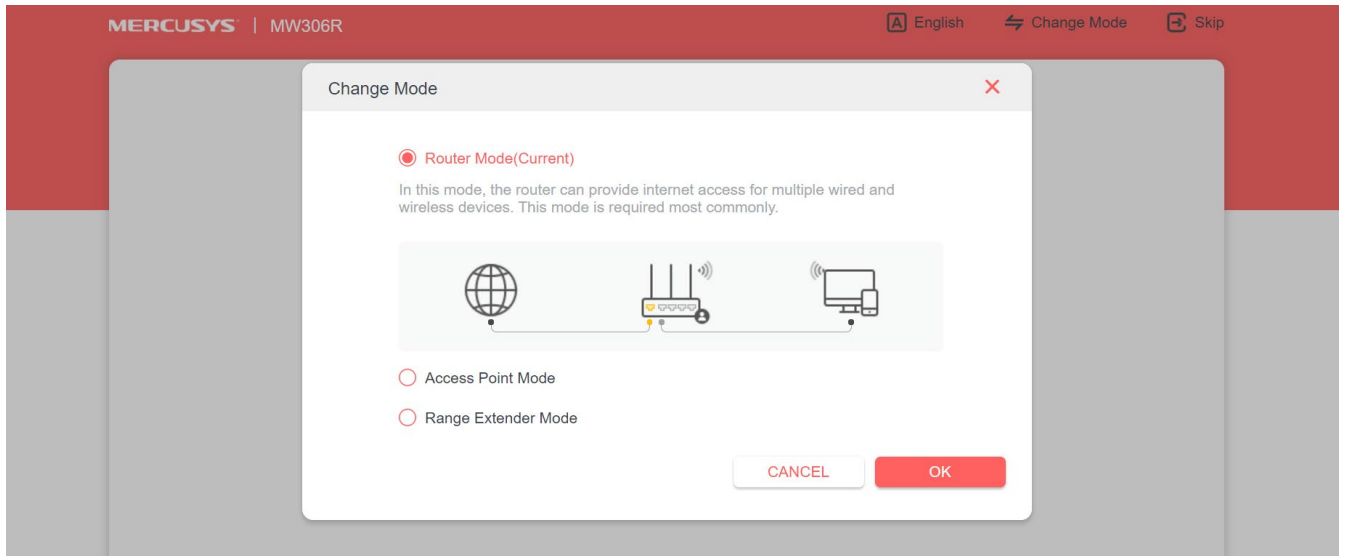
MERCUSYS | MW306R

English Change Mode Skip

Change Mode

×

Router Mode(Current)

In this mode, the router can provide internet access for multiple wired and wireless devices. This mode is required most commonly.

Access Point Mode

Range Extender Mode

CANCEL

OK